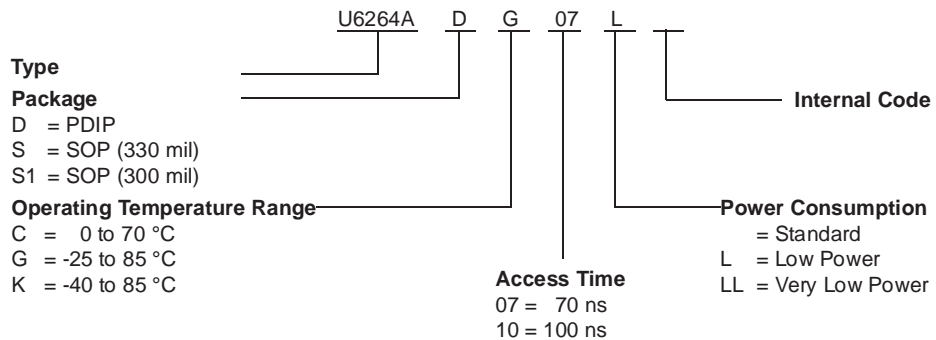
U6264A D G 07 L

**Type**

**Package**
D = PDIP
S = SOP (330 mil)
S1 = SOP (300 mil)

**Operating Temperature Range**
C = 0 to 70 °C
G = -25 to 85 °C
K = -40 to 85 °C

**Internal Code**

**Power Consumption**
= Standard
L = Low Power
LL = Very Low Power

**Access Time**
07 = 70 ns
10 = 100 ns